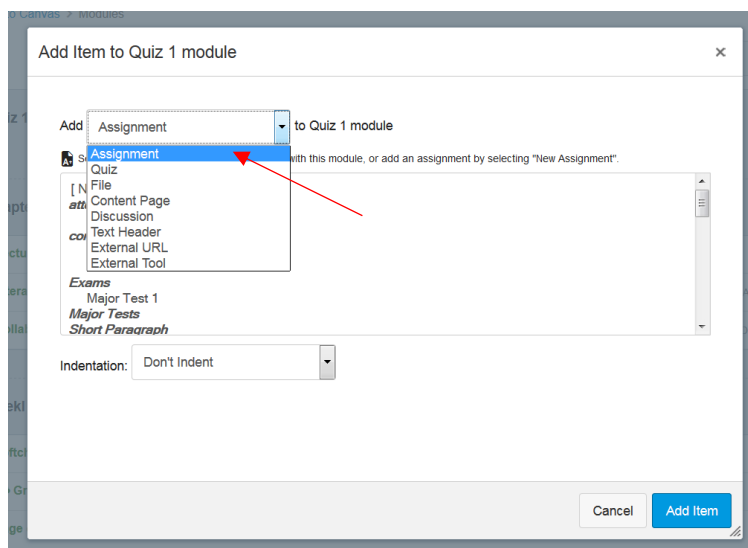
Canvas > Modules

Add Item to Quiz 1 module

×

Add Assignment to Quiz 1 module

S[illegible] with this module, or add an assignment by selecting "New Assignment".

Assignment
Quiz
File
Content Page
Discussion
Text Header
External URL
External Tool

[ N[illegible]
att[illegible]
co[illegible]
Exams
Major Test 1
Major Tests
Short Paragraph

Indentation: Don't Indent

Cancel Add Item